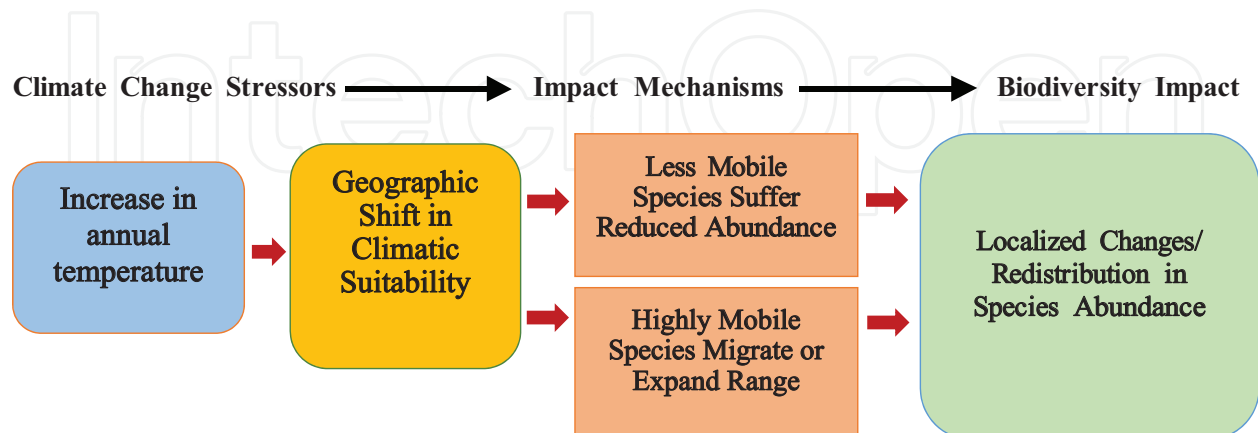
IntechOpen

Climate Change Stressors

Impact Mechanisms

Biodiversity Impact

Increase in annual temperature

Geographic Shift in Climatic Suitability

Less Mobile Species Suffer Reduced Abundance

Highly Mobile Species Migrate or Expand Range

Localized Changes/ Redistribution in Species Abundance